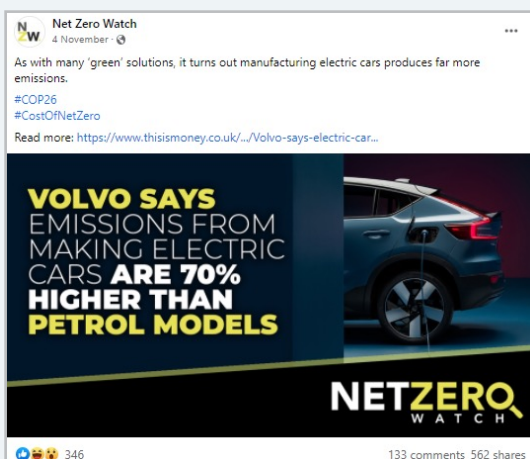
N
ZW
Net Zero Watch
4 November ·

As with many 'green' solutions, it turns out manufacturing electric cars produces far more emissions.

#COP26
#CostOfNetZero

Read more: https://www.thisismoney.co.uk/.../Volvo-says-electric-car...

VOLVO SAYS EMISSIONS FROM MAKING ELECTRIC CARS ARE 70% HIGHER THAN PETROL MODELS

NETZERO
WATCH

346

133 comments 562 shares